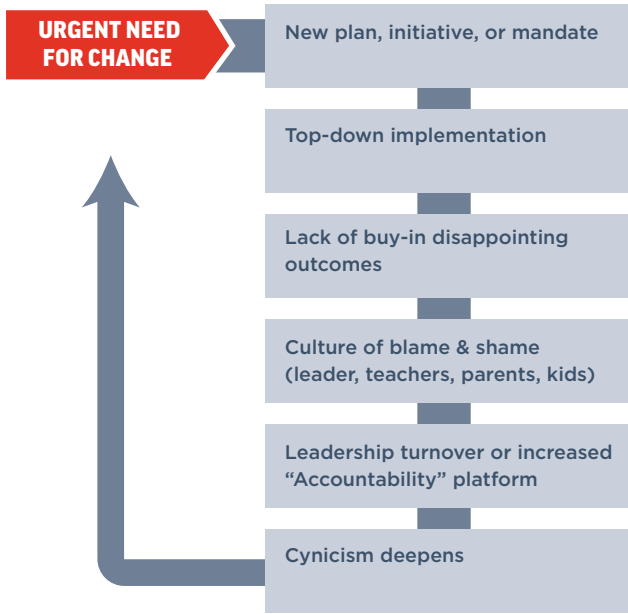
URGENT NEED FOR CHANGE

New plan, initiative, or mandate

Top-down implementation

Lack of buy-in disappointing outcomes

Culture of blame & shame (leader, teachers, parents, kids)

Leadership turnover or increased "Accountability" platform

Cynicism deepens